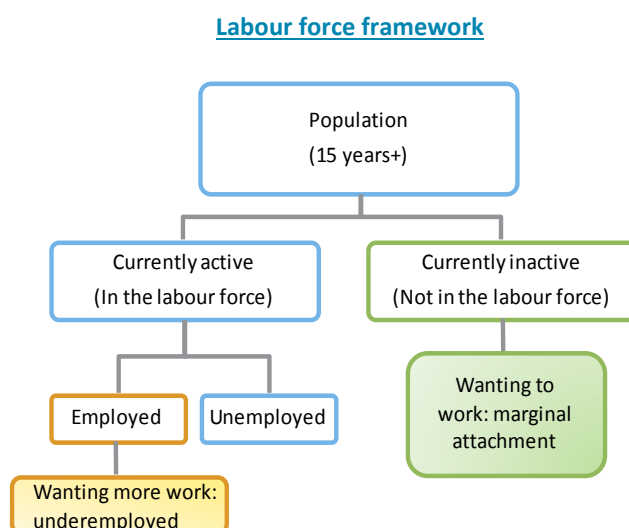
Labour force framework

Population
(15 years+)

Currently active
(In the labour force)

Currently inactive
(Not in the labour force)

Employed

Unemployed

Wanting to work: marginal attachment

Wanting more work: underemployed